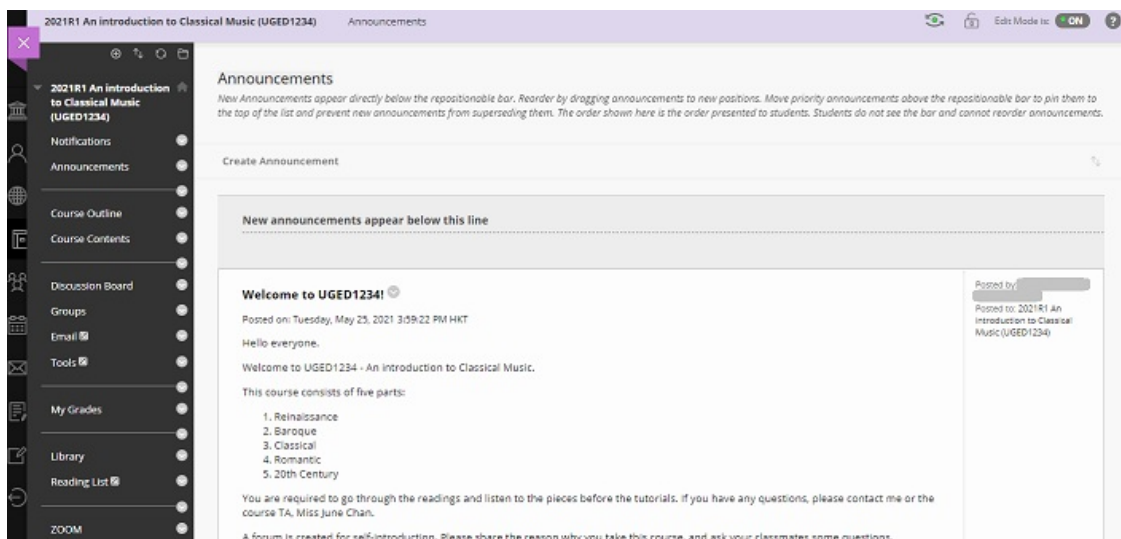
2021R1 An introduction to Classical Music (UGED1234) Announcements

Edit Mode is: ON

2021R1 An introduction to Classical Music (UGED1234)

Notifications

Announcements

Course Outline

Course Contents

Discussion Board

Groups

Email

Tools

My Grades

Library

Reading List

ZOOM

Announcements

New Announcements appear directly below the repositionable bar. Reorder by dragging announcements to new positions. Move priority announcements above the repositionable bar to pin them to the top of the list and prevent new announcements from superseding them. The order shown here is the order presented to students. Students do not see the bar and cannot reorder announcements.

Create Announcement

New announcements appear below this line

Welcome to UGED1234!

Posted on: Tuesday, May 25, 2021 3:59:22 PM HKT

Hello everyone.

Welcome to UGED1234 - An introduction to Classical Music.

This course consists of five parts:

1. Reinaissance
2. Baroque
3. Classical
4. Romantic
5. 20th Century

You are required to go through the readings and listen to the pieces before the tutorials. If you have any questions, please contact me or the course TA, Miss June Chan.

A forum is created for self-introduction. Please share the reason why you take this course, and ask your classmates some questions.

Posted by: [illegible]

Posted to: 2021R1 An introduction to Classical Music (UGED1234)